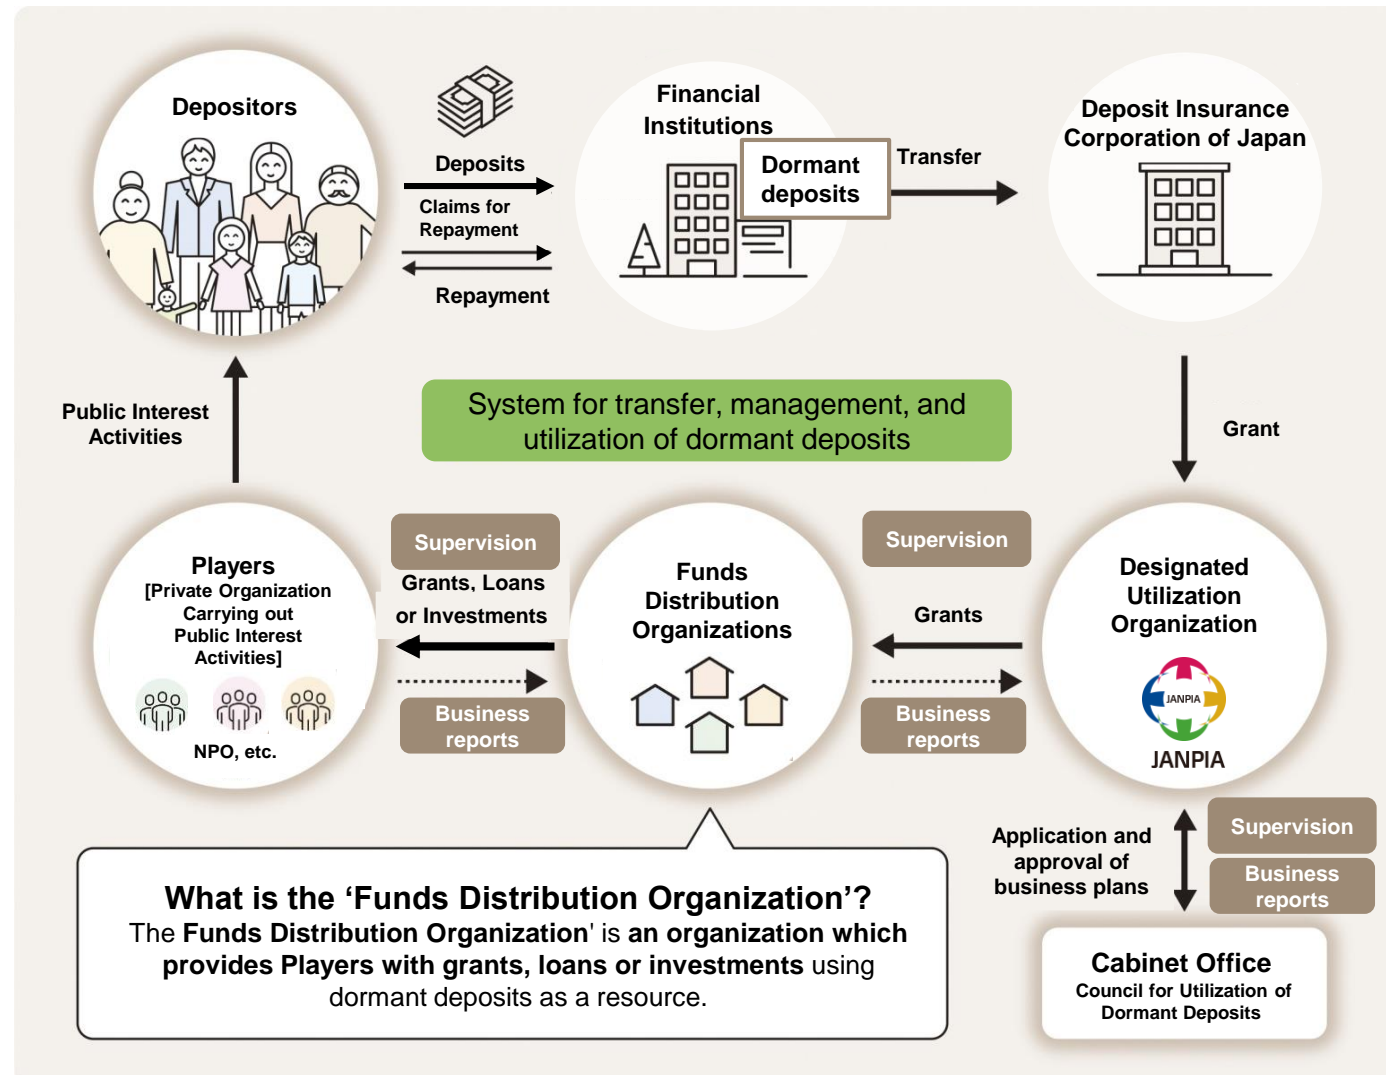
Depositors

Deposits

Claims for Repayment

Repayment

Financial Institutions

Dormant deposits

Transfer

Deposit Insurance Corporation of Japan

Public Interest Activities

System for transfer, management, and utilization of dormant deposits

Grant

Players
[Private Organization Carrying out Public Interest Activities]
NPO, etc.

Supervision

Grants, Loans or Investments

Business reports

Funds Distribution Organizations

Supervision

Grants

Business reports

Designated Utilization Organization
JANPIA
JANPIA

Application and approval of business plans

Supervision

Business reports

What is the ‘Funds Distribution Organization’?
The Funds Distribution Organization' is an organization which provides Players with grants, loans or investments using dormant deposits as a resource.

Cabinet Office
Council for Utilization of Dormant Deposits